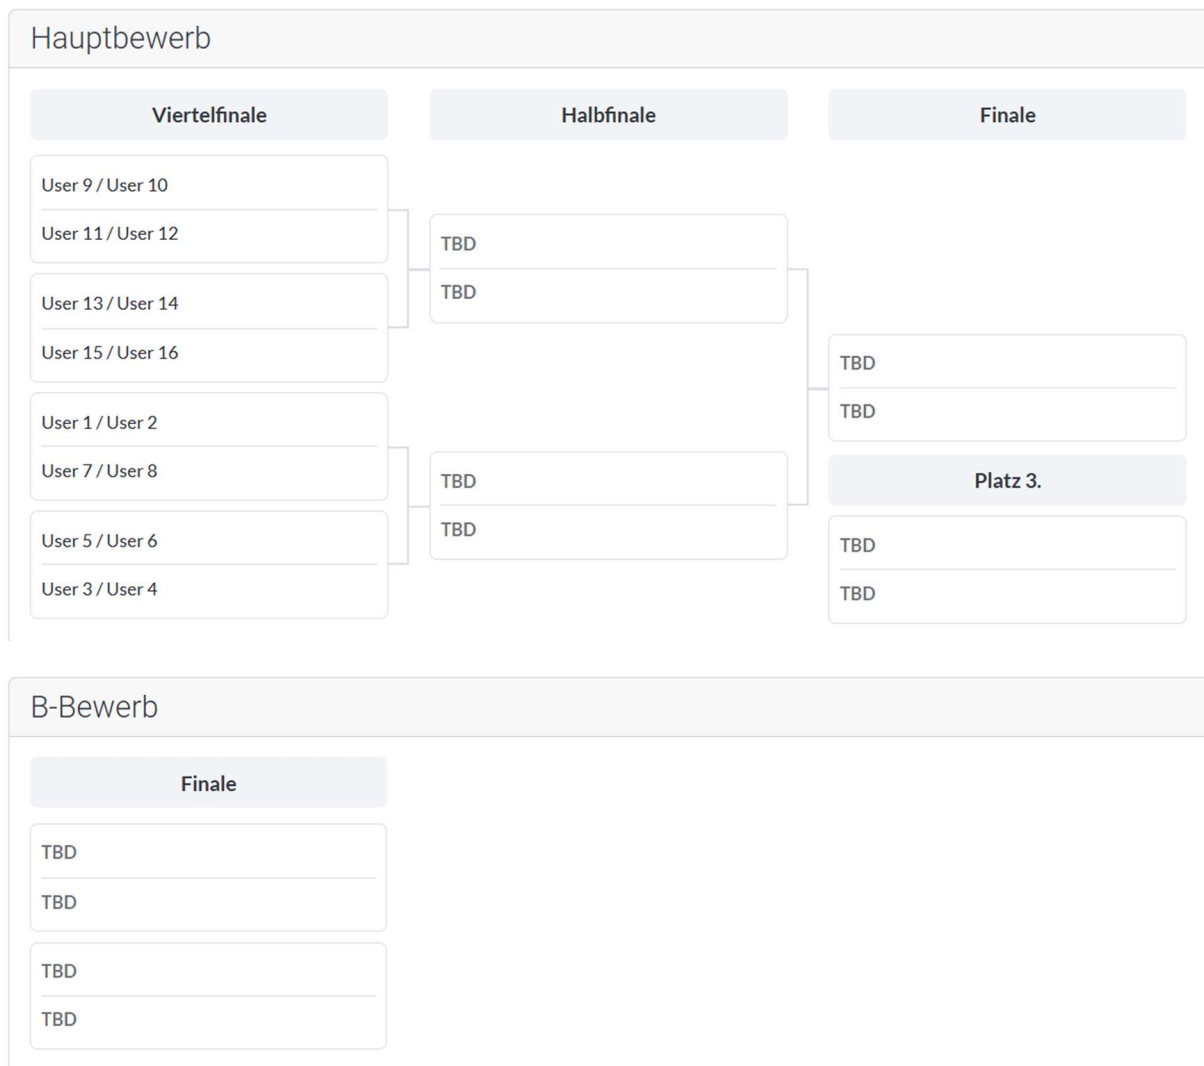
Hauptbewerb

Viertelfinale

User 9 / User 10
User 11 / User 12

User 13 / User 14
User 15 / User 16

User 1 / User 2
User 7 / User 8

User 5 / User 6
User 3 / User 4

Halbfinale

TBD
TBD

TBD
TBD

Finale

TBD
TBD

Platz 3.

TBD
TBD

B-Bewerb

Finale

TBD
TBD

TBD
TBD